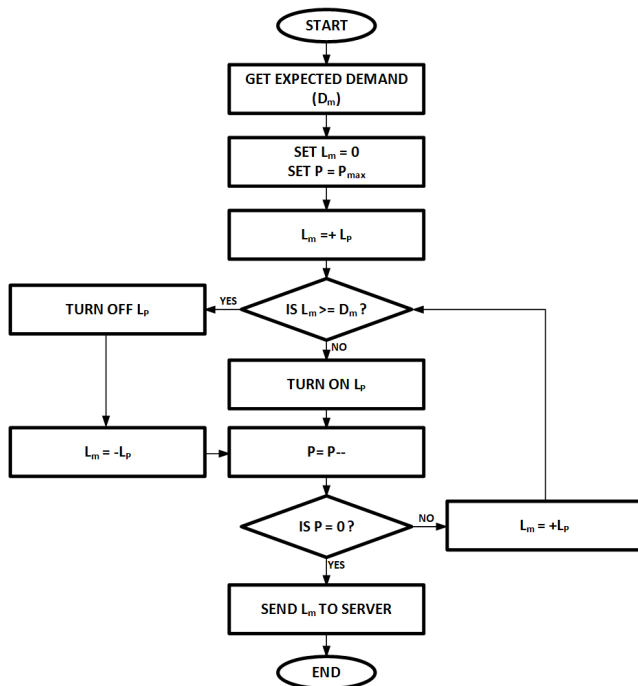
START

GET EXPECTED DEMAND ($D_m$)

SET $L_m = 0$
SET $P = P_{max}$

$L_m =+ L_P$

TURN OFF $L_P$

YES

IS $L_m >= D_m$ ?

NO

TURN ON $L_P$

$L_m = -L_P$

P= P--

IS P = 0 ?

NO

$L_m = +L_P$

YES

SEND $L_m$ TO SERVER

END